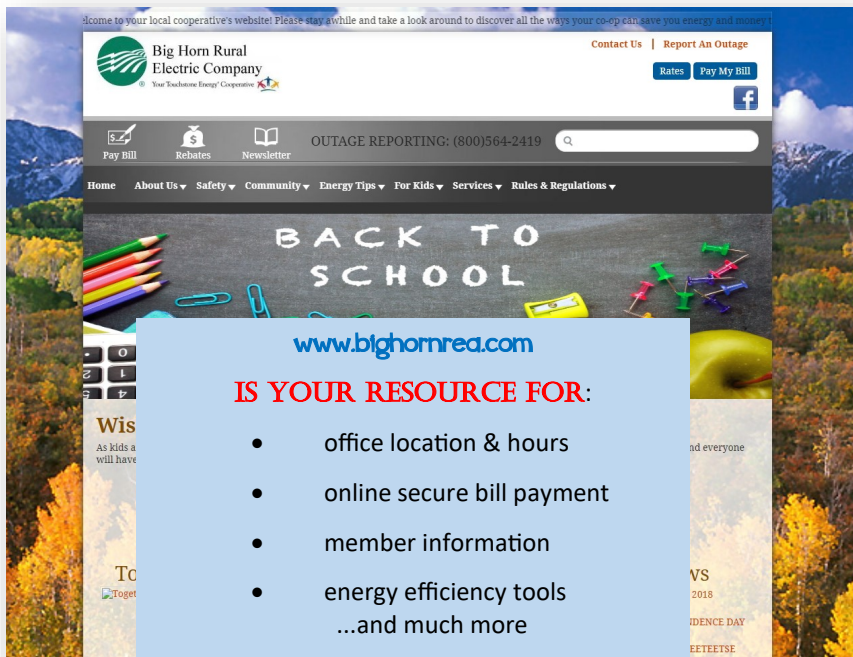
elcome to your local cooperative's website! Please stay awhile and take a look around to discover all the ways your co-op can save you energy and money t

Big Horn Rural Electric Company
Your Touchstone Energy® Cooperative

Contact Us | Report An Outage

Rates Pay My Bill

Pay Bill Rebates Newsletter

OUTAGE REPORTING: (800)564-2419

Home About Us Safety Community Energy Tips For Kids Services Rules & Regulations

BACK TO SCHOOL

Wis

As kids a will have

nd everyone

To

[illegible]Toget

ws

2018

NDENCE DAY

EETEETSE

www.bighornrea.com

IS YOUR RESOURCE FOR:

• office location & hours

• online secure bill payment

• member information

• energy efficiency tools
...and much more